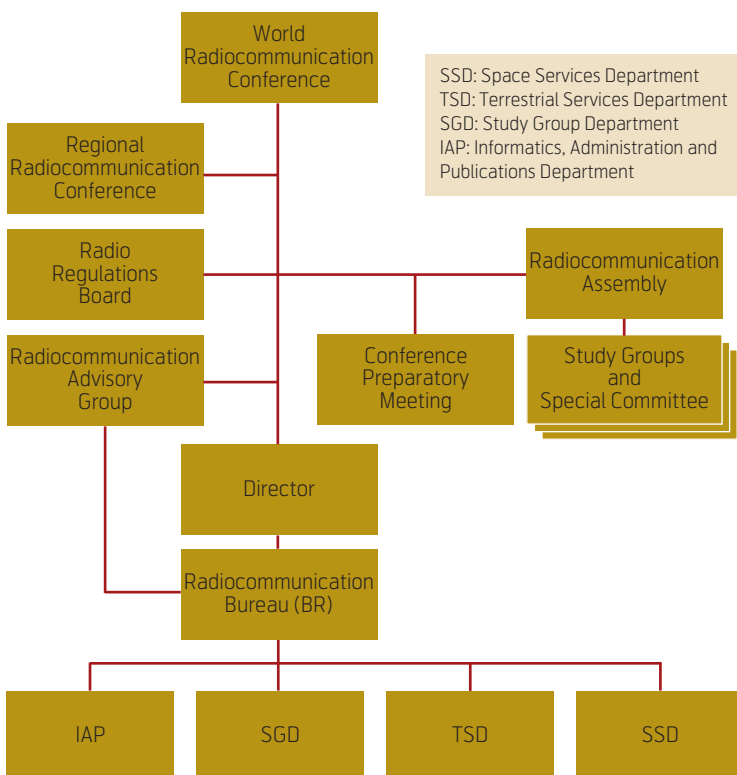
World Radiocommunication Conference

SSD: Space Services Department
TSD: Terrestrial Services Department
SGD: Study Group Department
IAP: Informatics, Administration and Publications Department

Regional Radiocommunication Conference

Radio Regulations Board

Radiocommunication Assembly

Radiocommunication Advisory Group

Conference Preparatory Meeting

Study Groups and Special Committee

Director

Radiocommunication Bureau (BR)

IAP

SGD

TSD

SSD